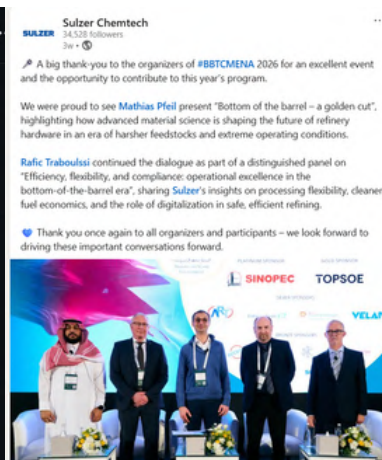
SULZER Sulzer Chemtech
34,528 followers
3w •

A big thank-you to the organizers of #BBTCMENA 2026 for an excellent event and the opportunity to contribute to this year's program.

We were proud to see Mathias Pfeil present "Bottom of the barrel – a golden cut", highlighting how advanced material science is shaping the future of refinery hardware in an era of harsher feedstocks and extreme operating conditions.

Rafic Traboulssi continued the dialogue as part of a distinguished panel on "Efficiency, flexibility, and compliance: operational excellence in the bottom-of-the-barrel era", sharing Sulzer's insights on processing flexibility, cleaner fuel economics, and the role of digitalization in safe, efficient refining.

Thank you once again to all organizers and participants – we look forward to driving these important conversations forward.

PLATINUM SPONSOR
SINOPEC
GOLD SPONSOR
TOPSOE
VELAN
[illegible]